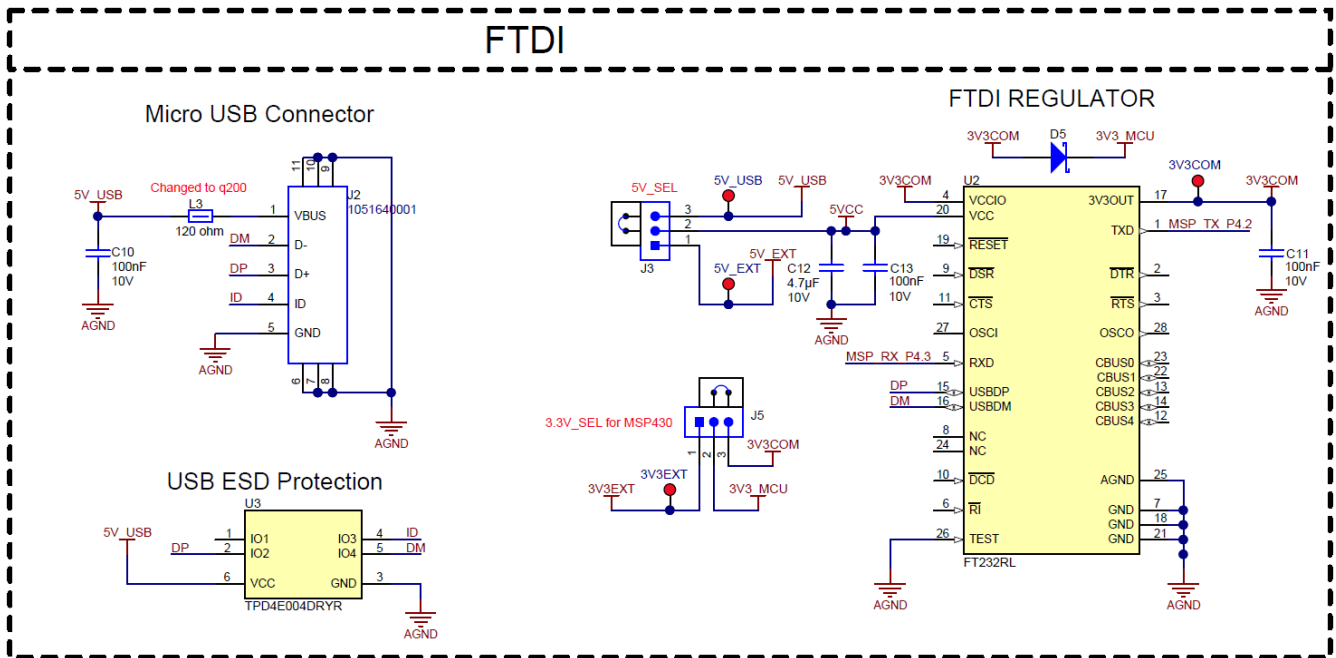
FTDI

Micro USB Connector

5V_USB
Changed to q200
L3
120 ohm
C10
100nF
10V
AGND
11 10 9
U2
1051640001
1 VBUS
DM 2 D-
DP 3 D+
ID 4 ID
5 GND
AGND
6 7 8
AGND

FTDI REGULATOR

3V3COM D5 3V3_MCU
5V_SEL
5V_USB 5V_USB
3
2
1
J3
5VCC
5V_EXT
5V_EXT
C12
4.7µF
10V
C13
100nF
10V
AGND
3V3COM
U2
4 VCCIO
20 VCC
19 $\overline{RESET}$
9 $\overline{DSR}$
11 $\overline{CTS}$
27 OSCI
MSP_RX_P4.3 5 RXD
DP 15 USBDP
DM 16 USBDM
8 NC
24 NC
10 $\overline{DCD}$
6 $\overline{RI}$
26 TEST
FT232RL
3V3OUT 17
TXD 1 MSP_TX_P4.2
$\overline{DTR}$ 2
$\overline{RTS}$ 3
OSCO 28
CBUS0 23
CBUS1 22
CBUS2 13
CBUS3 14
CBUS4 12
AGND 25
GND 7
GND 18
GND 21
3V3COM
3V3COM
C11
100nF
10V
AGND
AGND
AGND

J5
3.3V_SEL for MSP430
1 2 3
3V3COM
3V3EXT
3V3EXT
3V3_MCU

USB ESD Protection

U3
5V_USB
DP
1 IO1
2 IO2
6 VCC
IO3 4 ID
IO4 5 DM
GND 3
TPD4E004DRYR
AGND